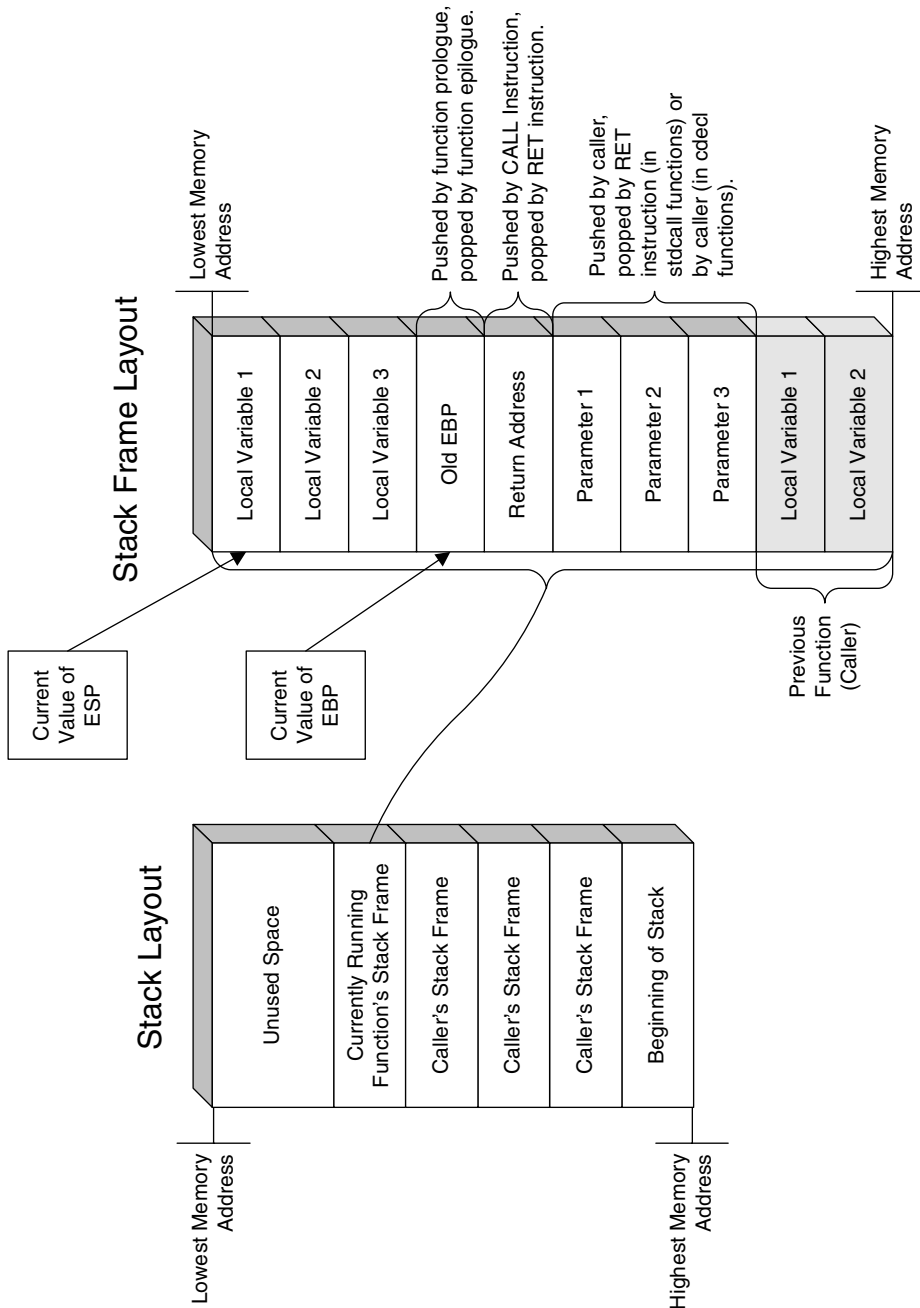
Stack Frame Layout

Lowest Memory Address

Local Variable 1

Local Variable 2

Local Variable 3

Old EBP

Return Address

Parameter 1

Parameter 2

Parameter 3

Local Variable 1

Local Variable 2

Highest Memory Address

Pushed by function prologue, popped by function epilogue.

Pushed by CALL Instruction, popped by RET instruction.

Pushed by caller, popped by RET instruction (in stdcall functions) or by caller (in cdecl functions).

Current Value of ESP

Current Value of EBP

Previous Function (Caller)

Stack Layout

Lowest Memory Address

Unused Space

Currently Running Function's Stack Frame

Caller's Stack Frame

Caller's Stack Frame

Caller's Stack Frame

Beginning of Stack

Highest Memory Address